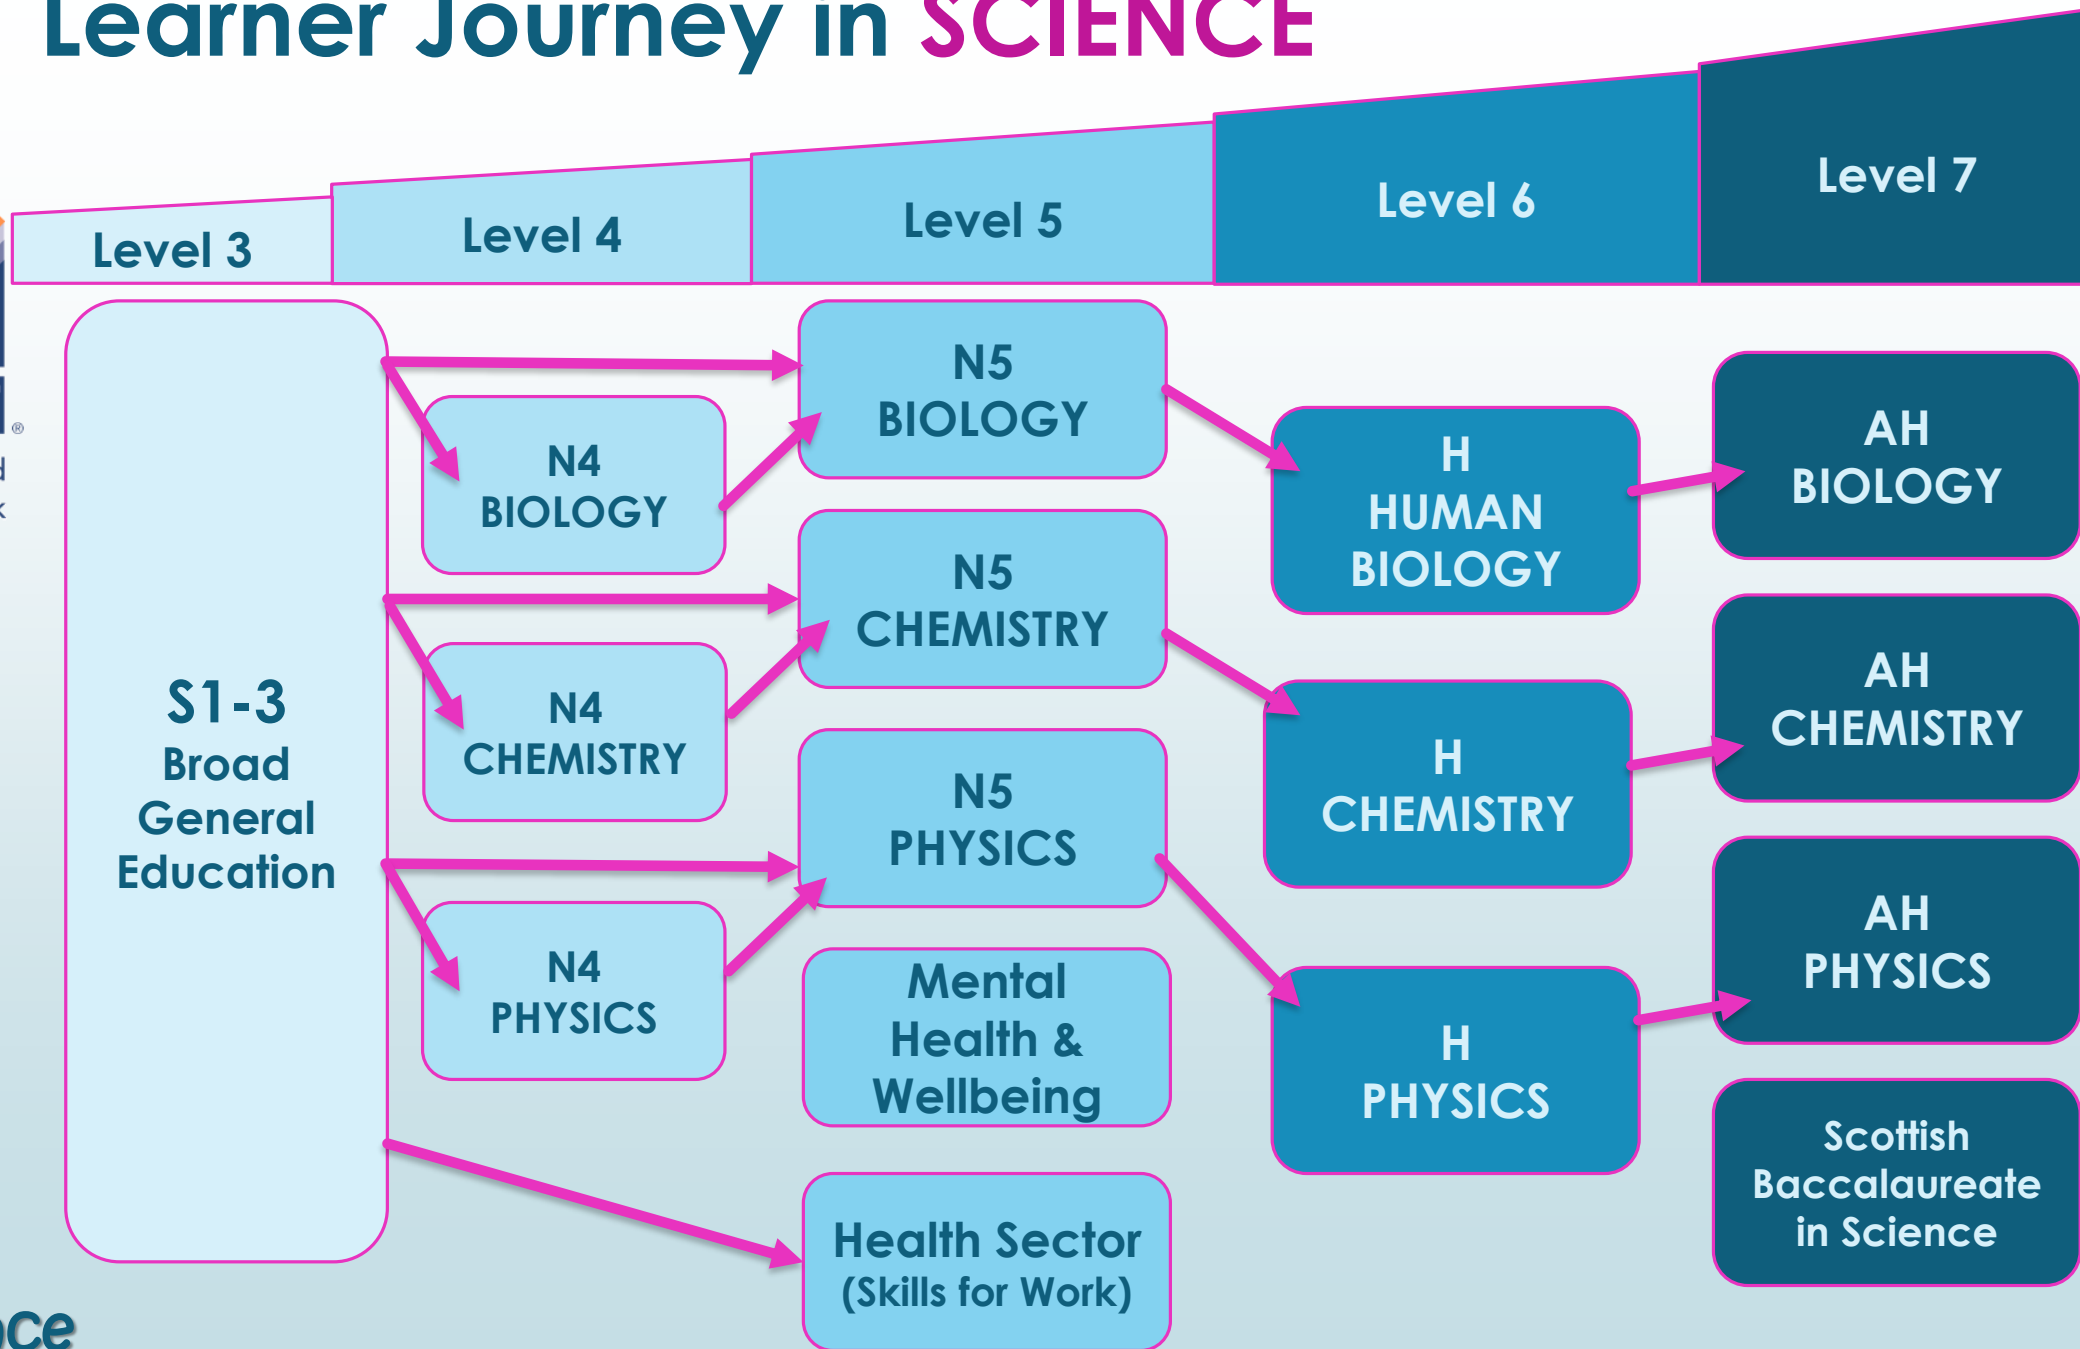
Learner Journey in SCIENCE

Level 3

Level 4

Level 5

Level 6

Level 7

S1-3 Broad General Education

N4 BIOLOGY

N4 CHEMISTRY

N4 PHYSICS

N5 BIOLOGY

N5 CHEMISTRY

N5 PHYSICS

Mental Health & Wellbeing

Health Sector (Skills for Work)

H HUMAN BIOLOGY

H CHEMISTRY

H PHYSICS

AH BIOLOGY

AH CHEMISTRY

AH PHYSICS

Scottish Baccalaureate in Science

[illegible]ce